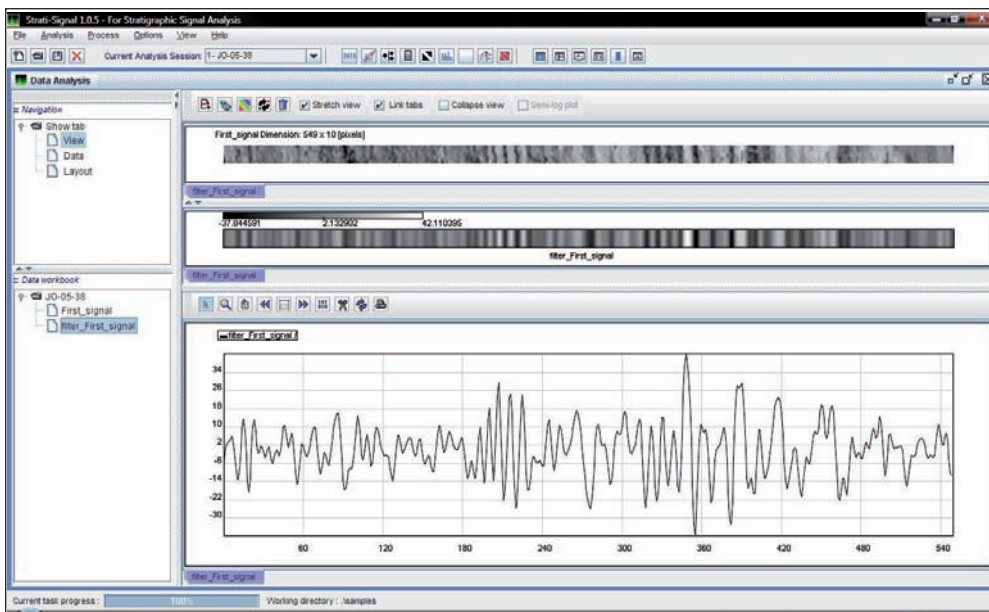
Strati-Signal 1.0.5 - For Stratigraphic Signal Analysis

File Analysis Process Options View Help

Current Analysis Session: 1- JO-05-38

Data Analysis

Navigation

Show tab
View
Data
Layout

Stretch view Link tabs Collapse view Semi-log plot

First_signal Dimension: 549 x 10 [pixels]

filter_First_signal

-37.844591 2.132902 42.110395

filter_First_signal

filter_First_signal

Data workbook

JO-05-38
First_signal
filter_First_signal

filter_First_signal

34
26
18
10
2
-6
-14
-22
-30

60 120 180 240 300 360 420 480 540

filter_First_signal

Current task progress : 100% Working directory : \samples